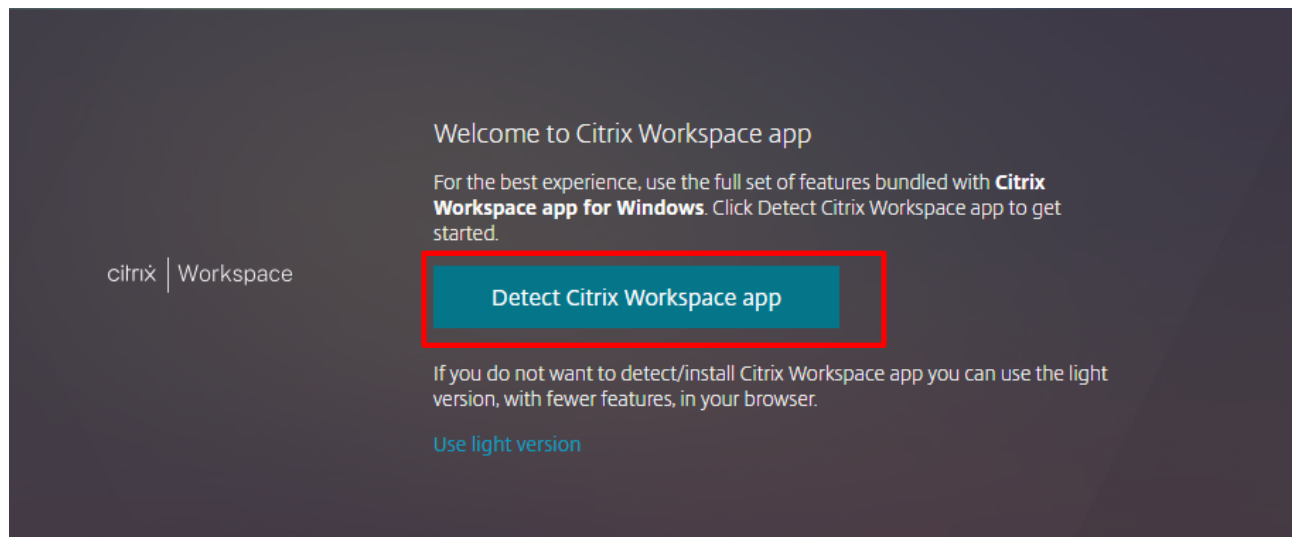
citrix | Workspace

Welcome to Citrix Workspace app

For the best experience, use the full set of features bundled with **Citrix Workspace app for Windows**. Click Detect Citrix Workspace app to get started.

Detect Citrix Workspace app

If you do not want to detect/install Citrix Workspace app you can use the light version, with fewer features, in your browser.

Use light version